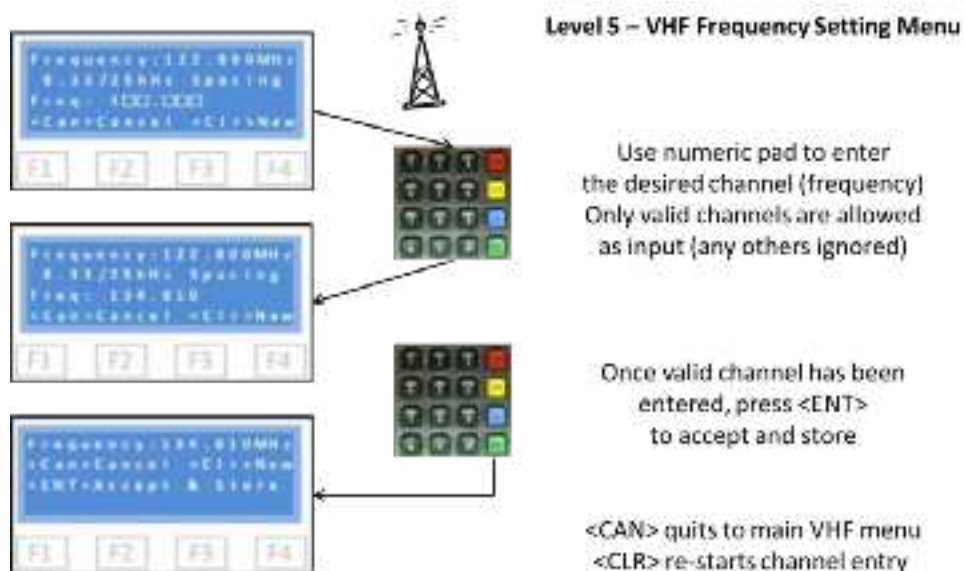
Level 5 – VHF Frequency Setting Menu

Frequency:122.800MHz
8.33/25kHz Spacing
Freq: 1[22.1000]
<Can>Cancel <Clr>New

F1 F2 F3 F4

Use numeric pad to enter the desired channel (frequency) Only valid channels are allowed as input (any others ignored)

Frequency:122.800MHz
8.33/25kHz Spacing
Freq: 134.810
<Can>Cancel <Clr>New

F1 F2 F3 F4

Once valid channel has been entered, press <ENT> to accept and store

Frequency:134.810MHz
<Can>Cancel <Clr>New
<ENT>Accept & Store

F1 F2 F3 F4

<CAN> quits to main VHF menu
<CLR> re-starts channel entry